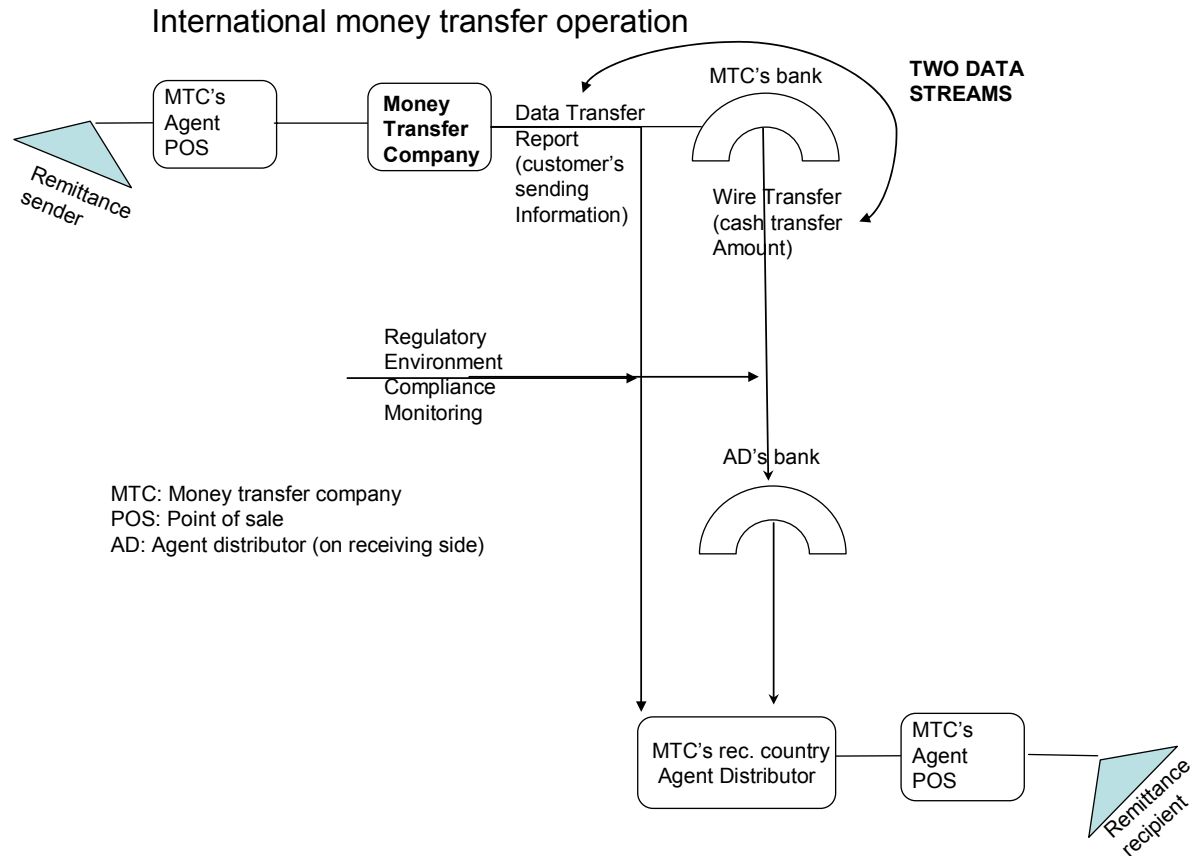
International money transfer operation

Remittance sender

MTC's Agent POS

Money Transfer Company

Data Transfer Report (customer's sending Information)

MTC's bank

TWO DATA STREAMS

Wire Transfer (cash transfer Amount)

Regulatory Environment Compliance Monitoring

MTC: Money transfer company
POS: Point of sale
AD: Agent distributor (on receiving side)

AD's bank

MTC's rec. country Agent Distributor

MTC's Agent POS

Remittance recipient